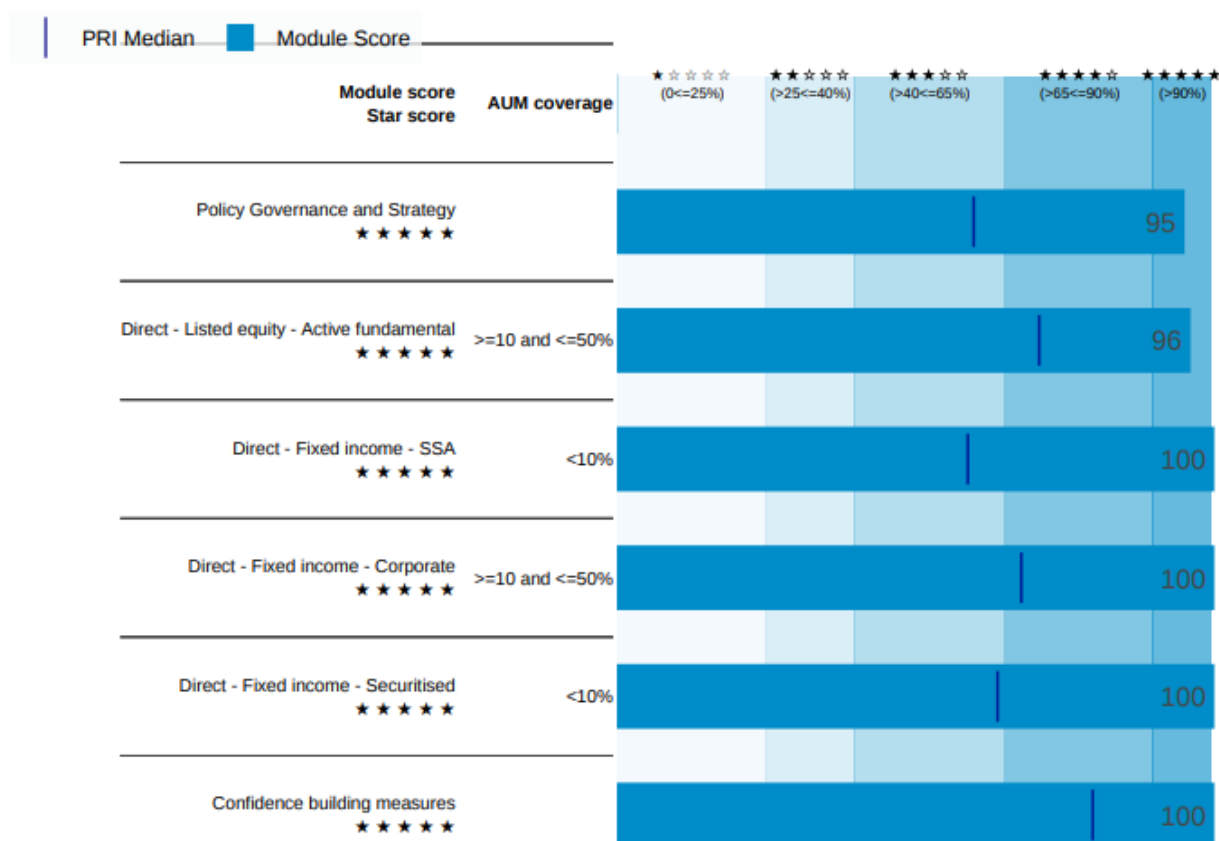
PRI Median Module Score

| Module score Star score | AUM coverage | ★☆☆☆☆ (0<=25%) | ★★☆☆☆ (>25<=40%) | ★★★☆☆ (>40<=65%) | ★★★★☆ (>65<=90%) | ★★★★★ (>90%) |
|---|---|---|---|---|---|---|
| Policy Governance and Strategy ★★★★★ | | | | | | 95 |
| Direct - Listed equity - Active fundamental ★★★★★ | >=10 and <=50% | | | | | 96 |
| Direct - Fixed income - SSA ★★★★★ | <10% | | | | | 100 |
| Direct - Fixed income - Corporate ★★★★★ | >=10 and <=50% | | | | | 100 |
| Direct - Fixed income - Securitised ★★★★★ | <10% | | | | | 100 |
| Confidence building measures ★★★★★ | | | | | | 100 |